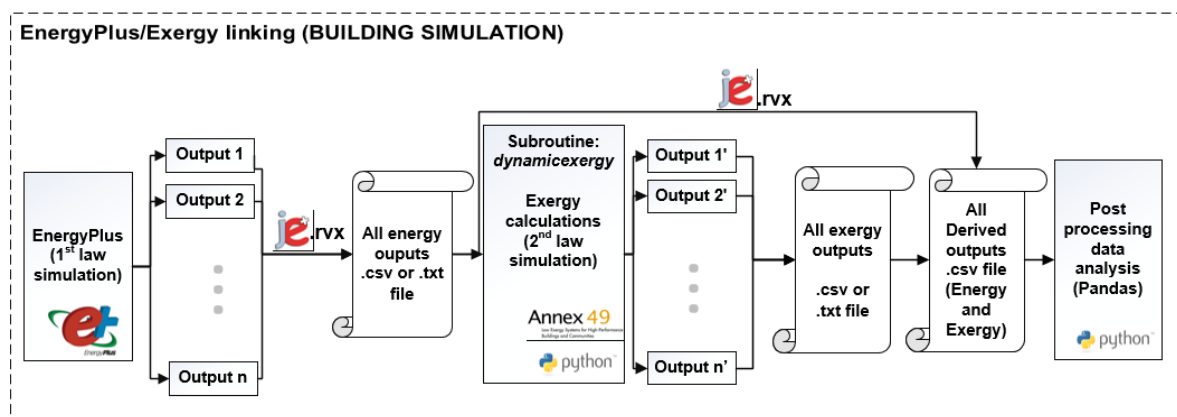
EnergyPlus/Exergy linking (BUILDING SIMULATION)

je.rvx

EnergyPlus ($1^{st}$ law simulation)

EnergyPlus

Output 1

Output 2

Output n

je.rvx

All energy ouputs .csv or .txt file

Subroutine: dynamicexergy

Exergy calculations ($2^{nd}$ law simulation)

Annex 49

Low Exergy Systems for High Performance Buildings and Communities

python

Output 1'

Output 2'

Output n'

All exergy outputs

.csv or .txt file

All Derived outputs .csv file (Energy and Exergy)

Post processing data analysis (Pandas)

python